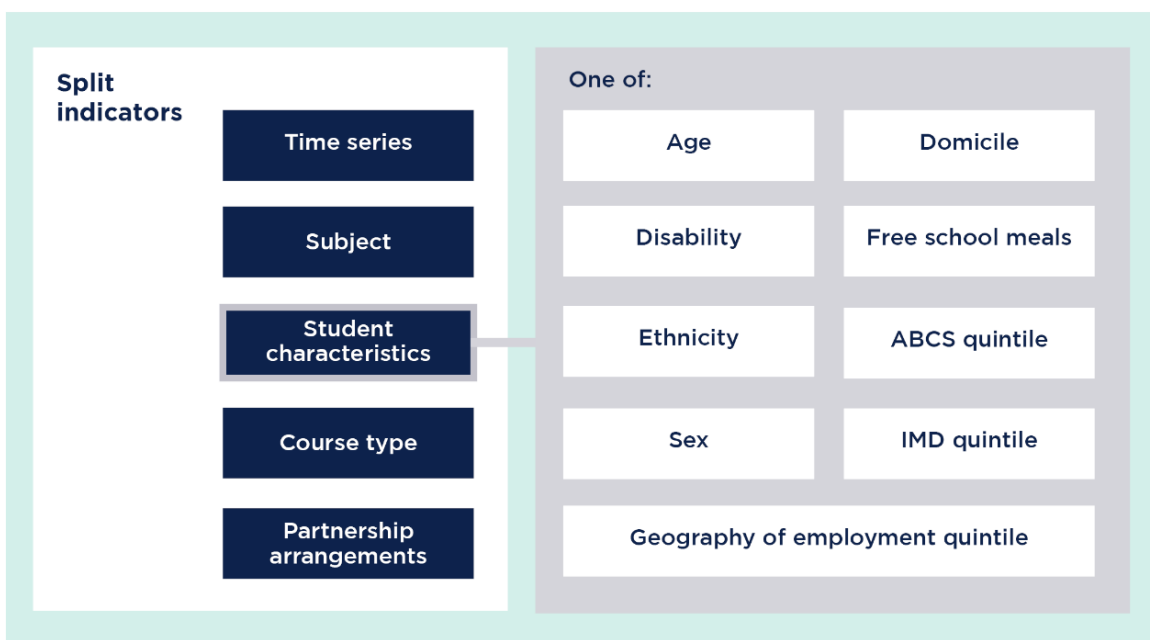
Split indicators

Time series

Subject

Student characteristics

Course type

Partnership arrangements

One of:

Age

Domicile

Disability

Free school meals

Ethnicity

ABCS quintile

Sex

IMD quintile

Geography of employment quintile